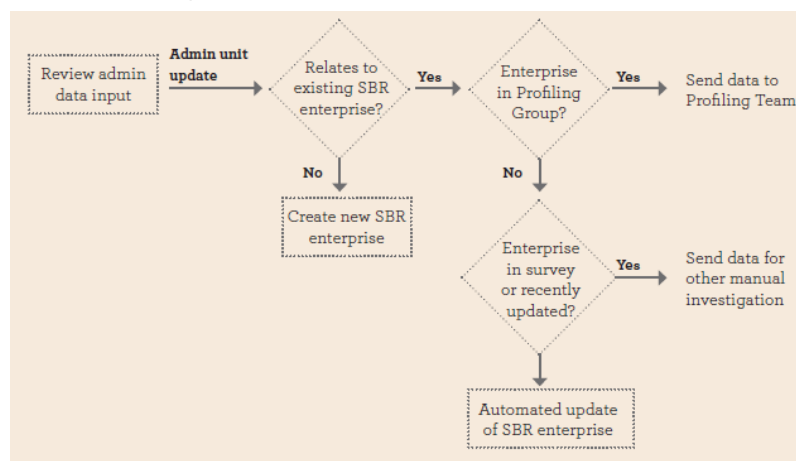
Review admin data input

Admin unit update

Relates to existing SBR enterprise?

Yes

Enterprise in Profiling Group?

Yes

Send data to Profiling Team

No

Create new SBR enterprise

No

Enterprise in survey or recently updated?

Yes

Send data for other manual investigation

Automated update of SBR enterprise